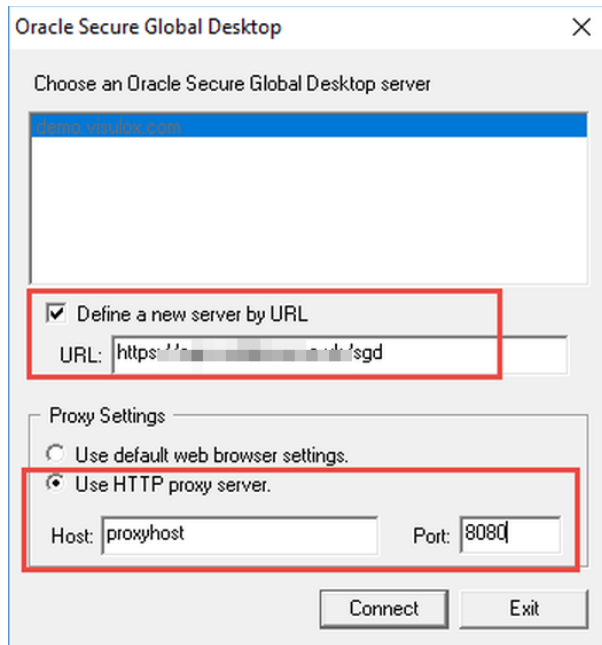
Oracle Secure Global Desktop

Choose an Oracle Secure Global Desktop server

demo.visulox.com

Define a new server by URL

URL: https:/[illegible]/sgd

Proxy Settings

Use default web browser settings.

Use HTTP proxy server.

Host: proxyhost

Port: 8080

Connect

Exit